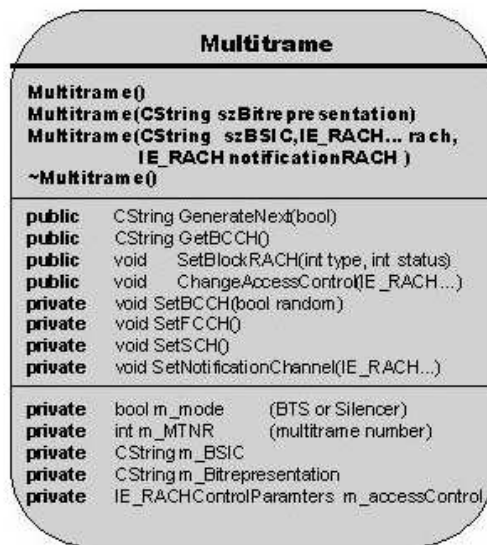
Multitrame

Multitrame()
Multitrame(CString szBitrepresentation)
Multitrame(CString szBSIC,IE_RACH... rach, IE_RACH notificationRACH )
~Multitrame()

public CString GenerateNext(bool)
public CString GetBCCH()
public void SetBlockRACH(int type, int status)
public void ChangeAccessControl(IE_RACH...)
private void SetBCCH(bool random)
private void SetFCCH()
private void SetSCH()
private void SetNotificationChannel(IE_RACH...)

private bool m_mode (BTS or Silencer)
private int m_MTNR (multitrame number)
private CString m_BSIC
private CString m_Bitrepresentation
private IE_RACHControlParamters m_accessControl,